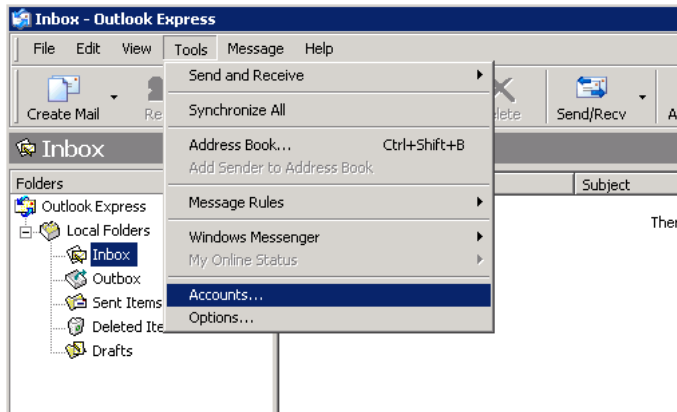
Inbox - Outlook Express

File Edit View Tools Message Help

Create Mail Re

Send and Receive
Synchronize All
Address Book... Ctrl+Shift+B
Add Sender to Address Book
Message Rules
Windows Messenger
My Online Status
Accounts...
Options...

elete Send/Recv A

Inbox

Folders
Outlook Express
Local Folders
Inbox
Outbox
Sent Items
Deleted Ite
Drafts

Subject

Ther